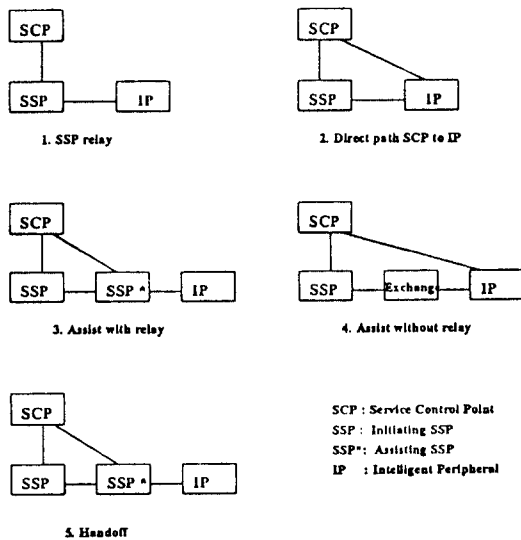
SCP

SSP

IP

1. SSP relay

SCP

SSP

IP

2. Direct path SCP to IP

SCP

SSP

SSP *

IP

3. Assist with relay

SCP

SSP

Exchange

IP

4. Assist without relay

SCP

SSP

SSP *

IP

5. Handoff

SCP : Service Control Point
SSP : Initiating SSP
SSP*: Assisting SSP
IP : Intelligent Peripheral